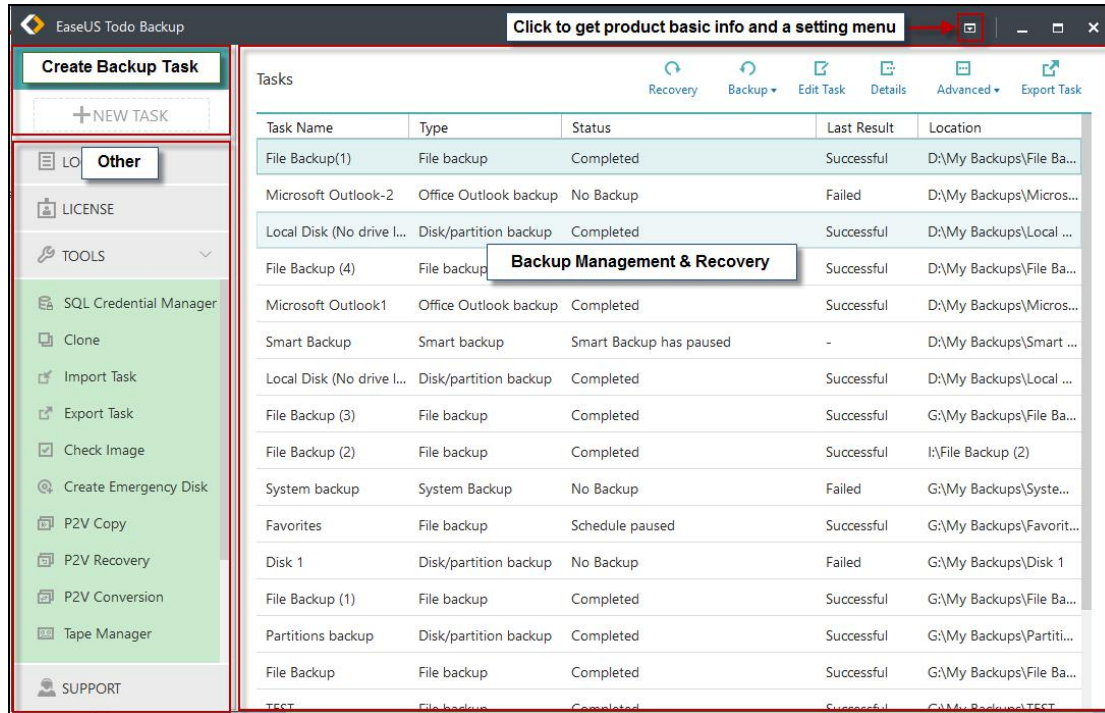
EaseUS Todo Backup

Click to get product basic info and a setting menu

Create Backup Task

+NEW TASK

LO Other

LICENSE

TOOLS

SQL Credential Manager

Clone

Import Task

Export Task

Check Image

Create Emergency Disk

P2V Copy

P2V Recovery

P2V Conversion

Tape Manager

SUPPORT

Tasks

Recovery Backup Edit Task Details Advanced Export Task

Backup Management & Recovery

| Task Name | Type | Status | Last Result | Location |
|---|---|---|---|---|
| File Backup(1) | File backup | Completed | Successful | D:\My Backups\File Ba... |
| Microsoft Outlook-2 | Office Outlook backup | No Backup | Failed | D:\My Backups\Micros... |
| Local Disk (No drive l... | Disk/partition backup | Completed | Successful | D:\My Backups\Local ... |
| File Backup (4) | File backup | | Successful | D:\My Backups\File Ba... |
| Microsoft Outlook1 | Office Outlook backup | Completed | Successful | D:\My Backups\Micros... |
| Smart Backup | Smart backup | Smart Backup has paused | - | D:\My Backups\Smart ... |
| Local Disk (No drive l... | Disk/partition backup | Completed | Successful | D:\My Backups\Local ... |
| File Backup (3) | File backup | Completed | Successful | G:\My Backups\File Ba... |
| File Backup (2) | File backup | Completed | Successful | I:\File Backup (2) |
| System backup | System Backup | No Backup | Failed | G:\My Backups\Syste... |
| Favorites | File backup | Schedule paused | Successful | G:\My Backups\Favorit... |
| Disk 1 | Disk/partition backup | No Backup | Failed | G:\My Backups\Disk 1 |
| File Backup (1) | File backup | Completed | Successful | G:\My Backups\File Ba... |
| Partitions backup | Disk/partition backup | Completed | Successful | G:\My Backups\Partiti... |
| File Backup | File backup | Completed | Successful | G:\My Backups\File Ba... |
| TEST | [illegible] | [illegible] | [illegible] | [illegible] |